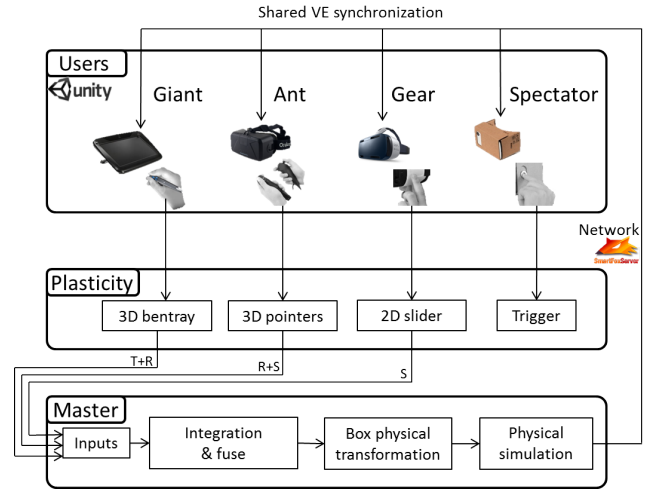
Shared VE synchronization

Users
unity
Giant
Ant
Gear
Spectator

Network
SmartFoxServer

Plasticity
3D bentray
3D pointers
2D slider
Trigger

T+R
R+S
S

Master
Inputs
Integration & fuse
Box physical transformation
Physical simulation